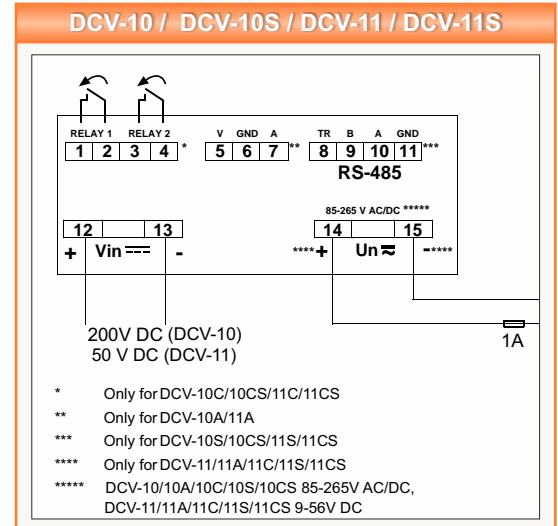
DCV-10 / DCV-10S / DCV-11 / DCV-11S

RELAY 1 RELAY 2
1 2 3 4 *

V GND A
5 6 7 **

TR B A GND
8 9 10 11 ***
RS-485

12 13
+ Vin ⎓ -

85-265 V AC/DC *****
14 15
****+ Un ≈ -****

200V DC (DCV-10)
50 V DC (DCV-11)

1A

* Only for DCV-10C/10CS/11C/11CS

** Only for DCV-10A/11A

*** Only for DCV-10S/10CS/11S/11CS

**** Only for DCV-11/11A/11C/11S/11CS

***** DCV-10/10A/10C/10S/10CS 85-265V AC/DC, DCV-11/11A/11C/11S/11CS 9-56V DC